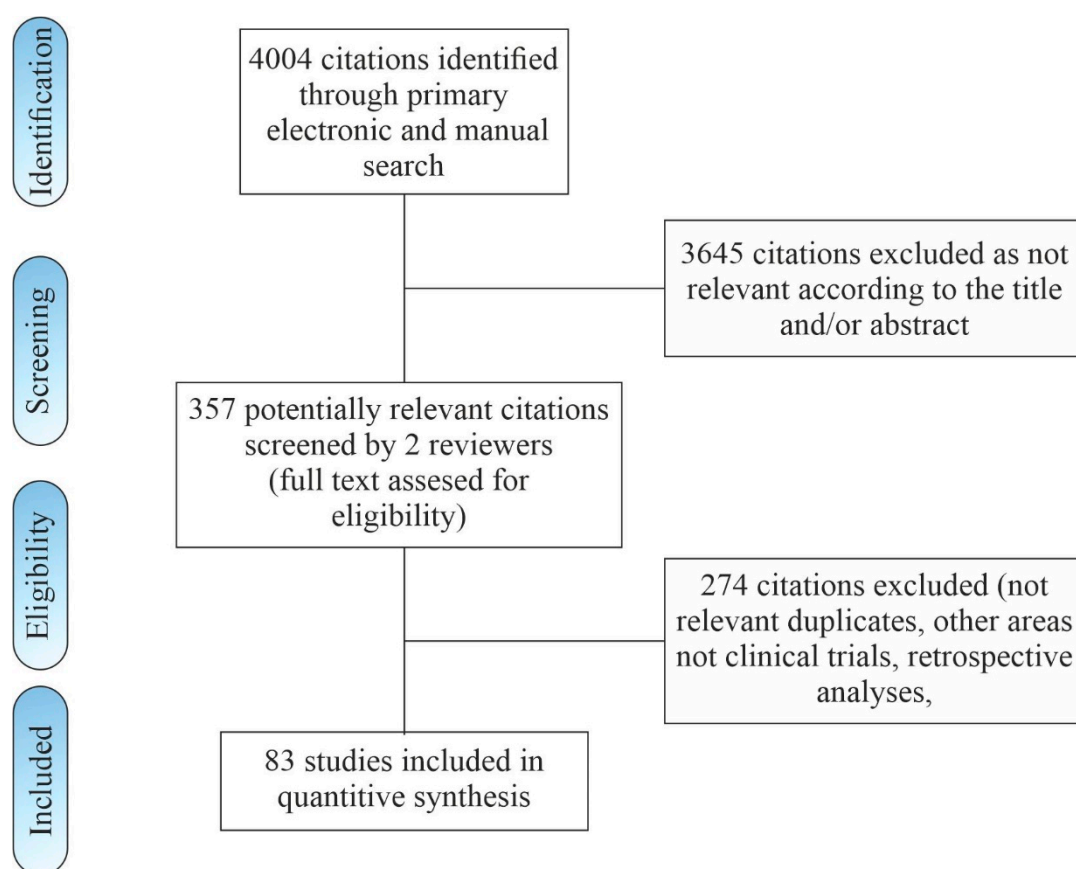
Identification

4004 citations identified through primary electronic and manual search

Screening

3645 citations excluded as not relevant according to the title and/or abstract

357 potentially relevant citations screened by 2 reviewers (full text assesed for eligibility)

Eligibility

274 citations excluded (not relevant duplicates, other areas not clinical trials, retrospective analyses,

Included

83 studies included in quantitive synthesis